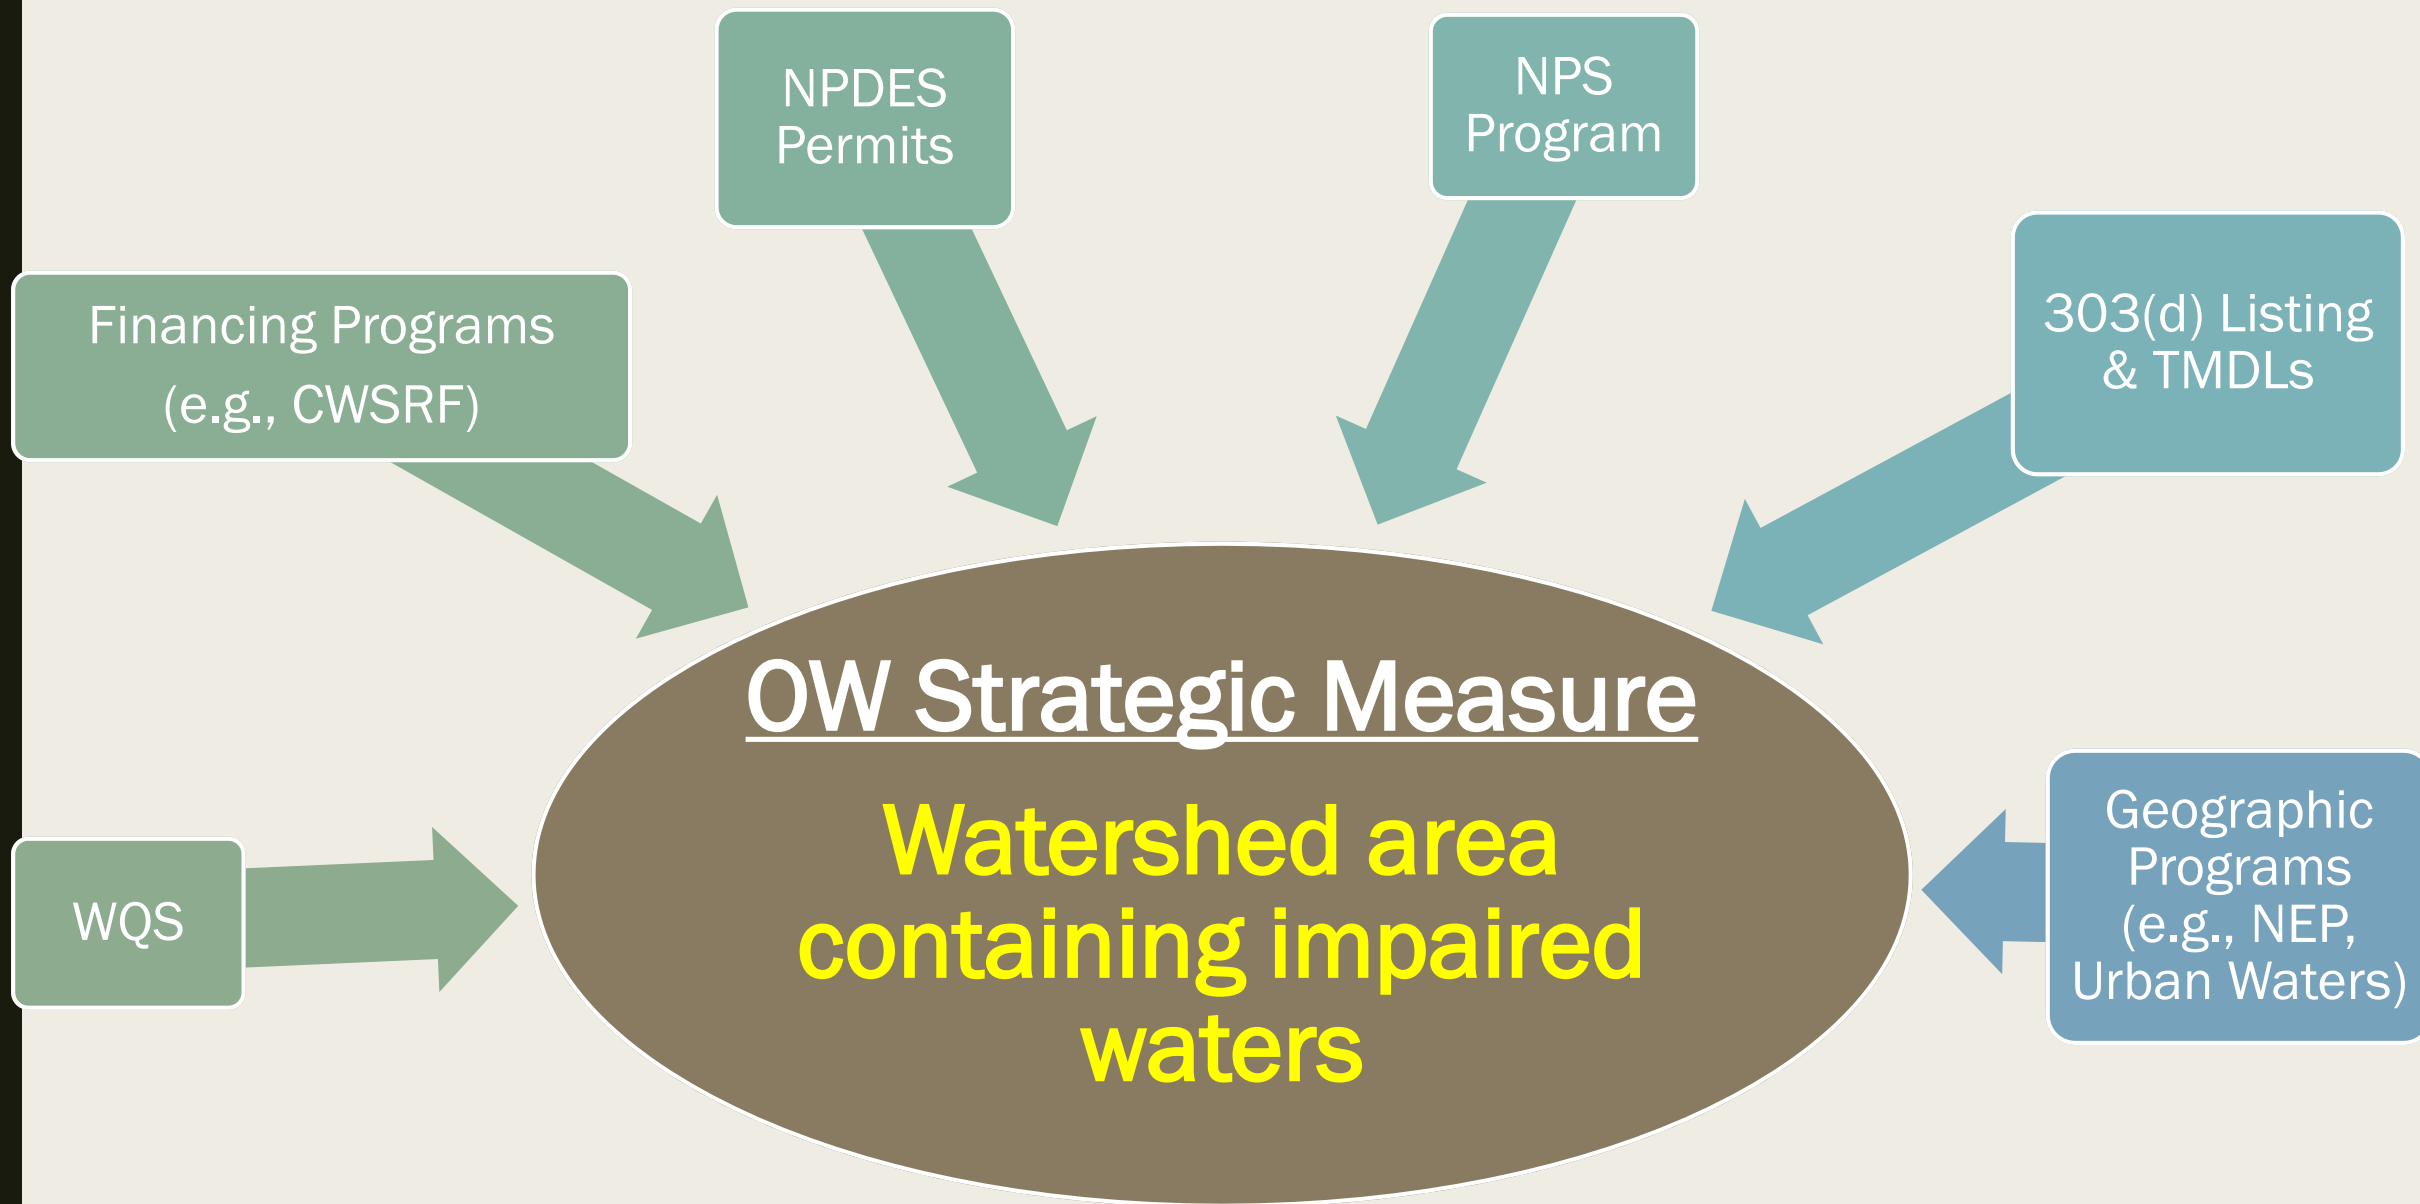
NPDES Permits

NPS Program

Financing Programs (e.g., CWSRF)

303(d) Listing & TMDLs

OW Strategic Measure

Watershed area containing impaired waters

WQS

Geographic Programs (e.g., NEP, Urban Waters)